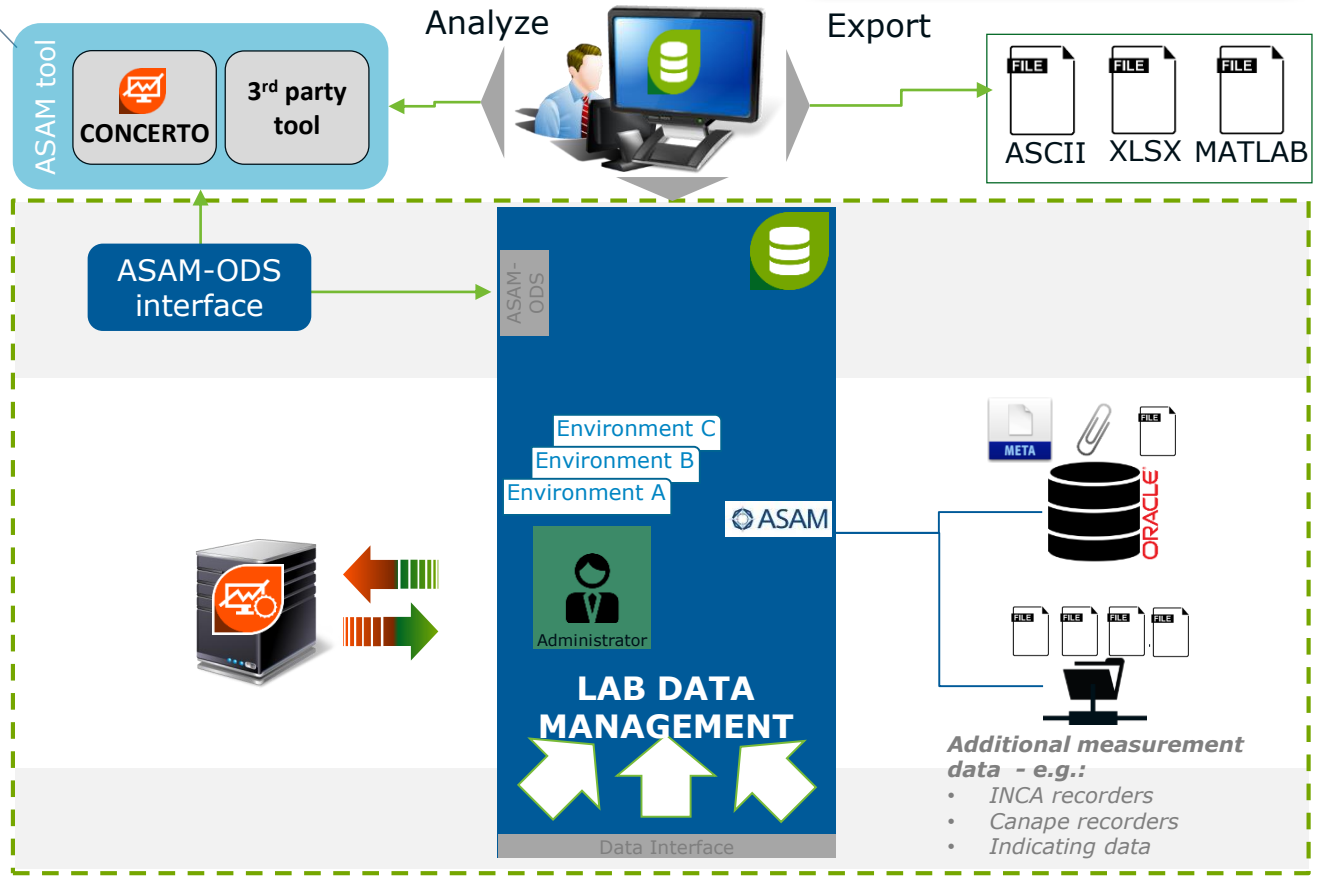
ASAM tool

CONCERTO

3rd party tool

Analyze

Export

FILE
ASCII

FILE
XLSX

FILE
MATLAB

ASAM-ODS interface

ASAM-ODS

Environment C
Environment B
Environment A

ASAM

Administrator

LAB DATA MANAGEMENT

Data Interface

META

FILE

ORACLE

FILE FILE FILE FILE

Additional measurement data - e.g.:
• INCA recorders
• Canape recorders
• Indicating data